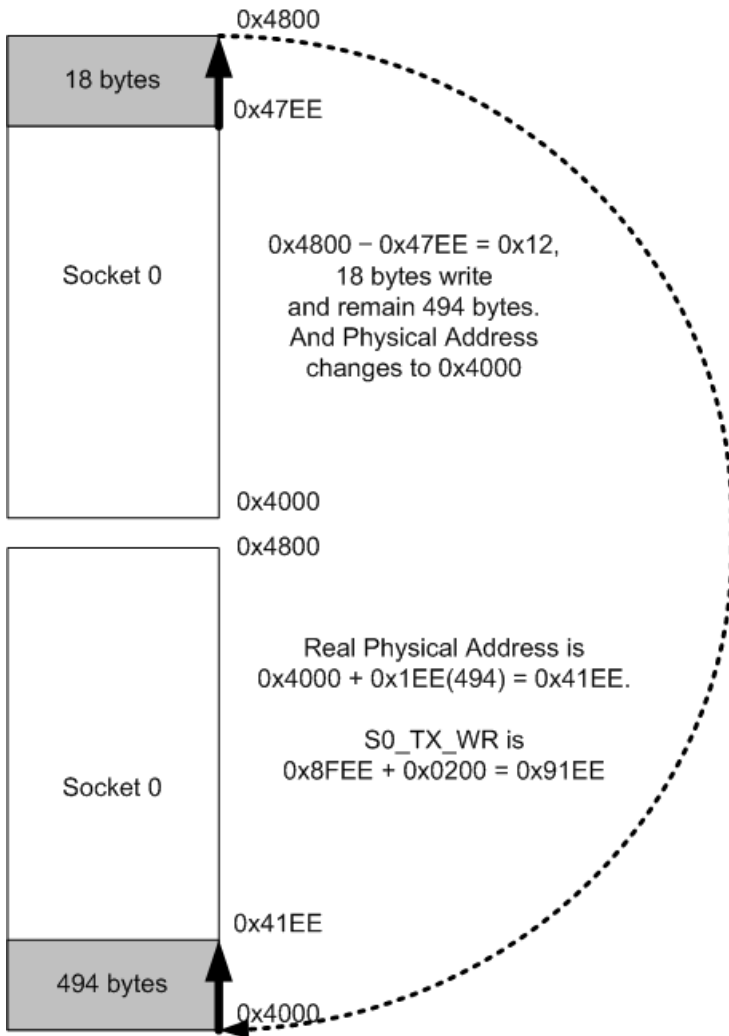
0x4800

18 bytes

0x47EE

Socket 0

0x4800 − 0x47EE = 0x12, 18 bytes write and remain 494 bytes. And Physical Address changes to 0x4000

0x4000

0x4800

Real Physical Address is 0x4000 + 0x1EE(494) = 0x41EE.

S0_TX_WR is 0x8FEE + 0x0200 = 0x91EE

Socket 0

0x41EE

494 bytes

0x4000